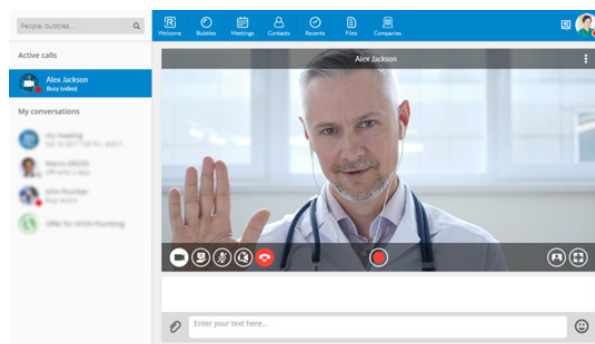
People, bubbles...

Active calls

Alex Jackson
Busy (video)

My conversations

my meeting
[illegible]

Marco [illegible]
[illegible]

John Plumber
Busy (audio)

Offer for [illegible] Plumbing

Welcome Bubbles Meetings Contacts Recents Files Companies

Alex Jackson

Enter your text here...